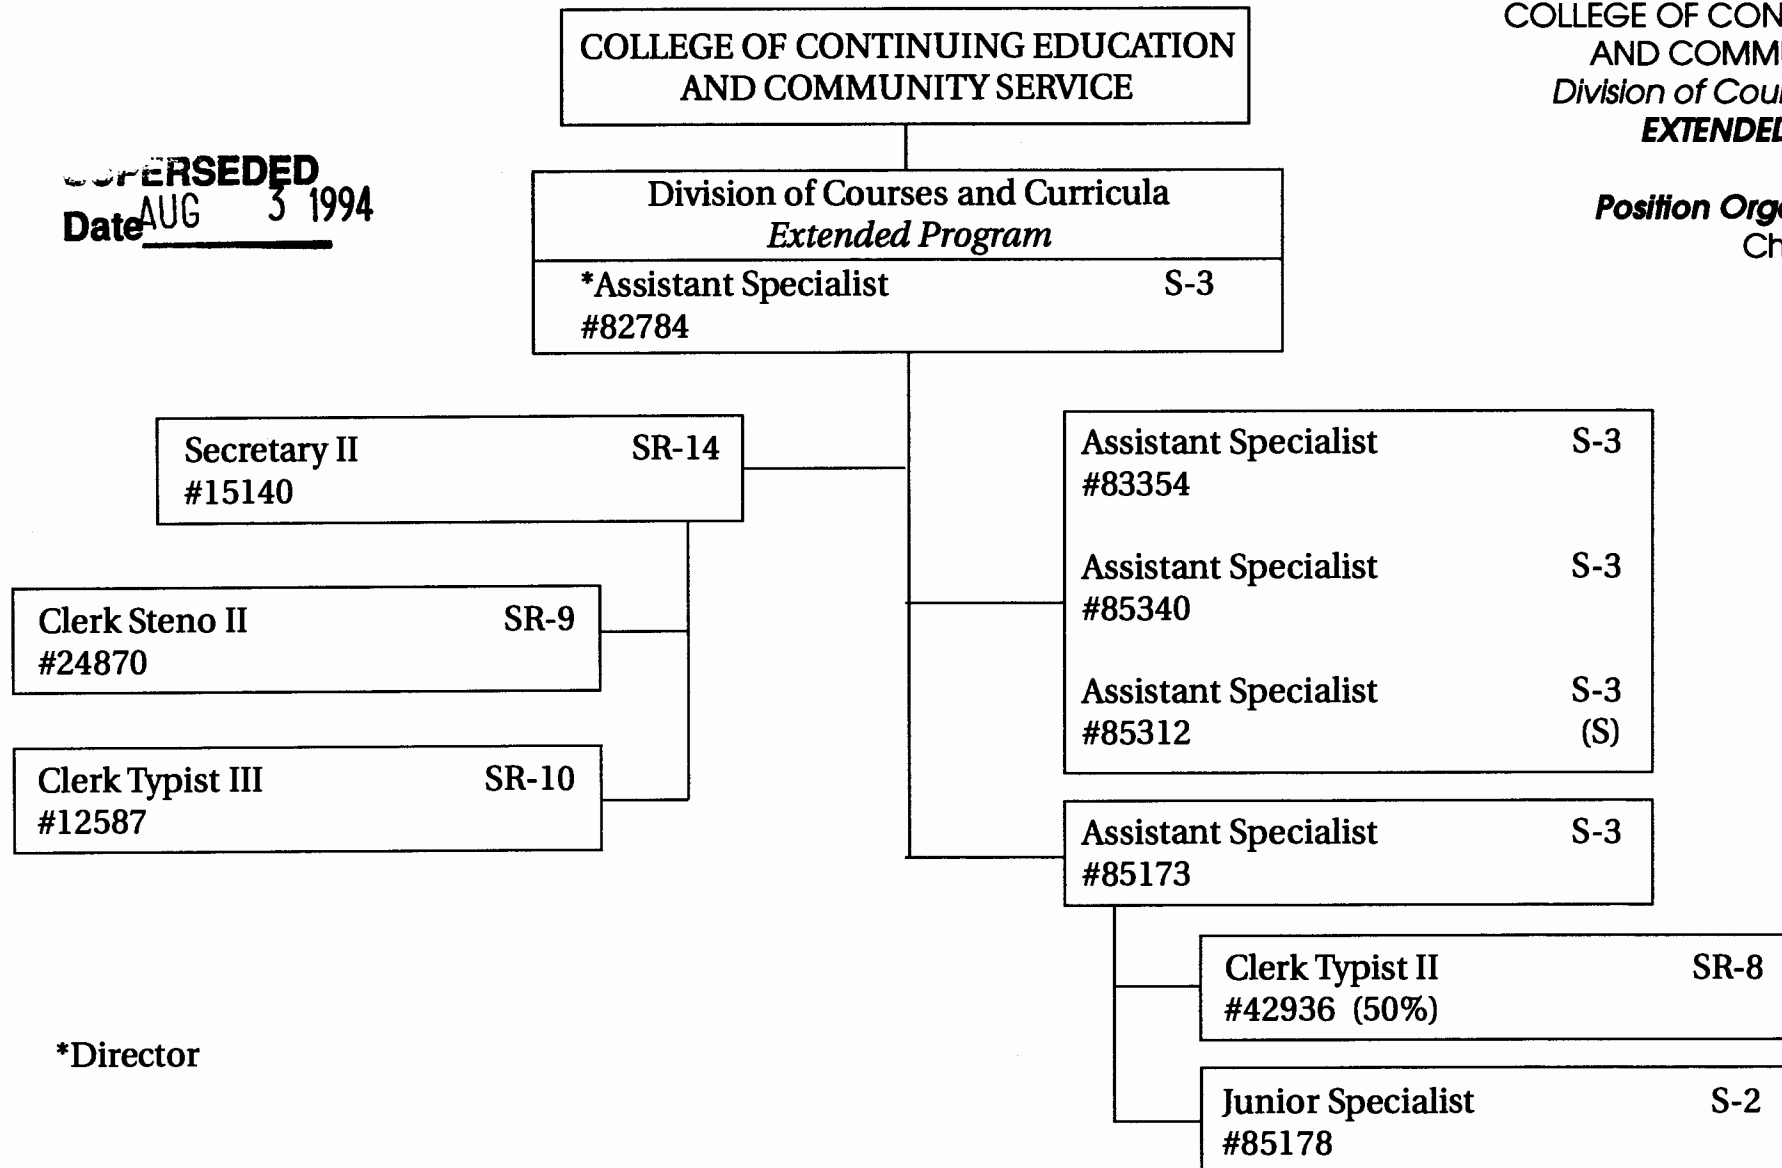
COLLEGE OF CON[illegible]
AND COMM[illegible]
Division of Cou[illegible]
EXTENDE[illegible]

Position Org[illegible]
Ch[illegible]

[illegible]ERSEDED
Date AUG 3 1994

COLLEGE OF CONTINUING EDUCATION AND COMMUNITY SERVICE

Division of Courses and Curricula
Extended Program
*Assistant Specialist S-3
#82784

Secretary II SR-14
#15140

Clerk Steno II SR-9
#24870

Clerk Typist III SR-10
#12587

Assistant Specialist S-3
#83354

Assistant Specialist S-3
#85340

Assistant Specialist S-3
#85312 (S)

Assistant Specialist S-3
#85173

Clerk Typist II SR-8
#42936 (50%)

Junior Specialist S-2
#85178

*Director